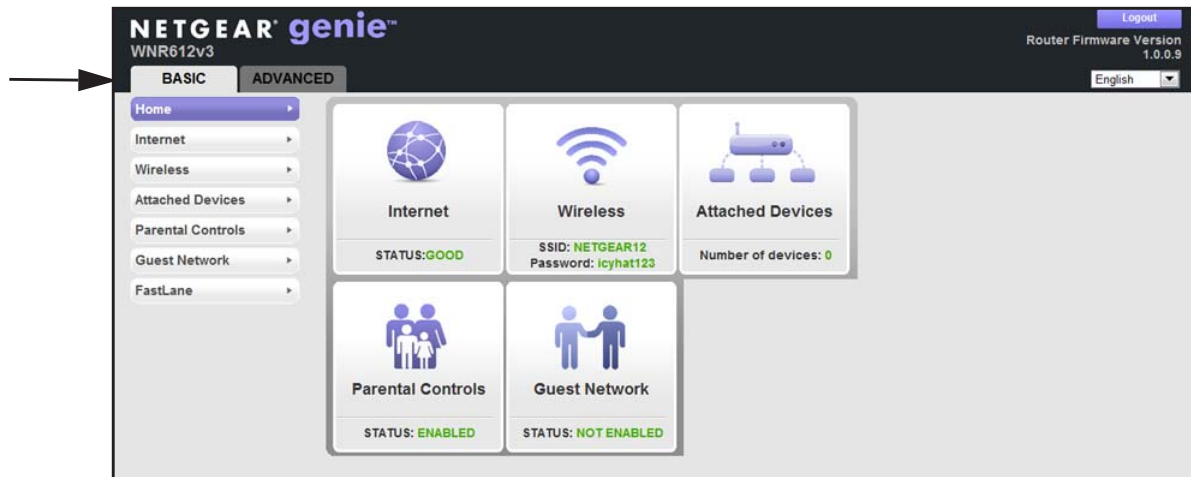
NETGEAR genie™
WNR612v3

Logout
Router Firmware Version
1.0.0.9

BASIC
ADVANCED

English

Home
Internet
Wireless
Attached Devices
Parental Controls
Guest Network
FastLane

Internet
STATUS:GOOD

Wireless
SSID: NETGEAR12
Password: icyhat123

Attached Devices
Number of devices: 0

Parental Controls
STATUS: ENABLED

Guest Network
STATUS: NOT ENABLED